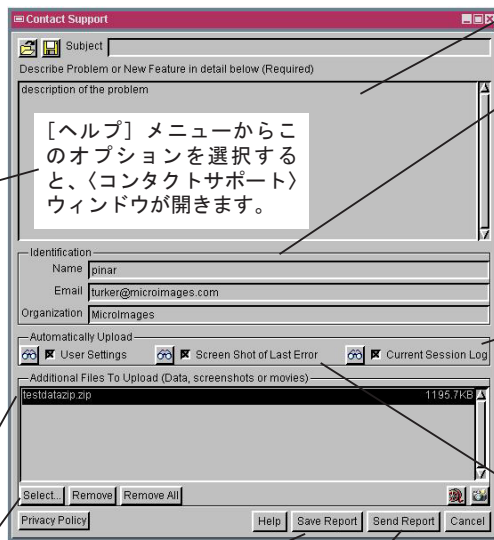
Contact Support

Subject

Describe Problem or New Feature in detail below (Required)

description of the problem

[ヘルプ] メニューからこのオプションを選択すると、〈コンタクトサポート〉ウィンドウが開きます。

Identification
Name pinar
Email turker@microimages.com
Organization MicroImages

Automatically Upload
User Settings
Screen Shot of Last Error
Current Session Log

Additional Files To Upload (Data, screenshots or movies)
testdatazip.zip 1195.7KB

Select... Remove Remove All

Privacy Policy
Help Save Report Send Report Cancel